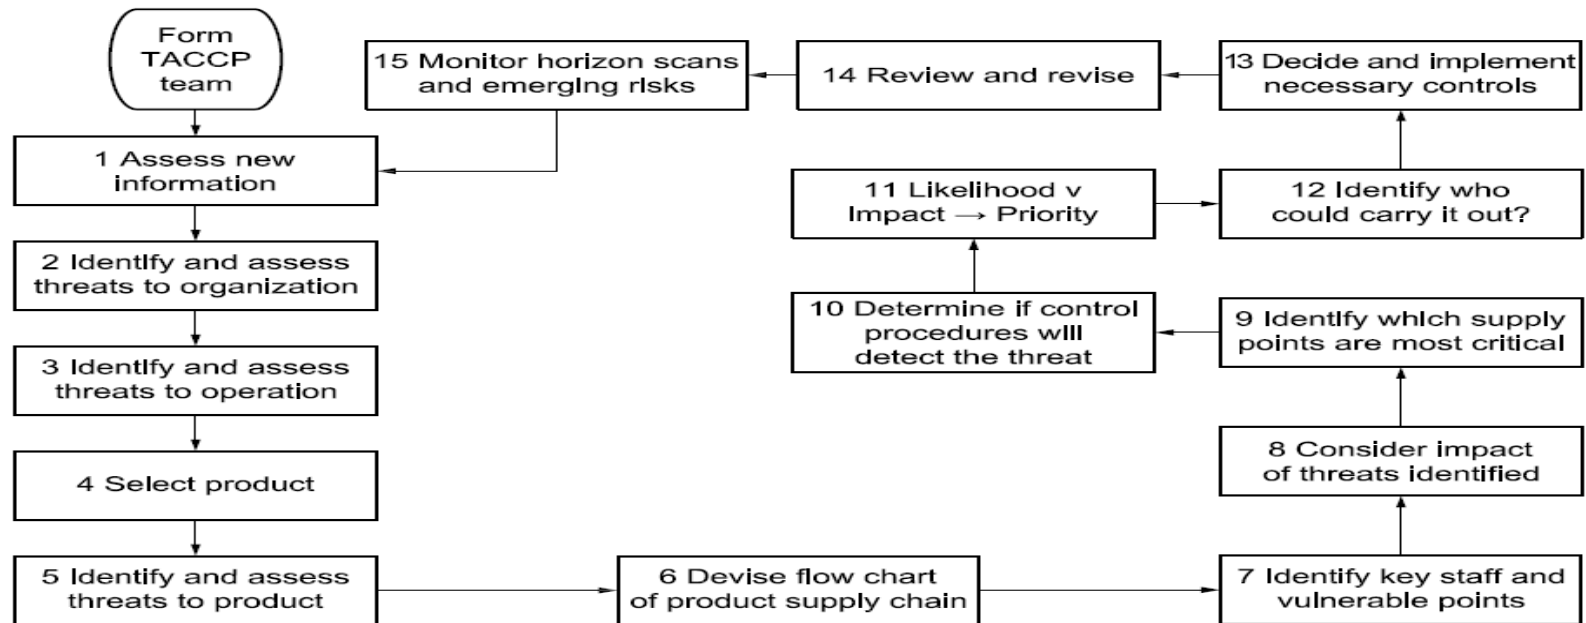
Form TACCP team

15 Monitor horizon scans and emerging risks

14 Review and revise

13 Decide and implement necessary controls

1 Assess new information

11 Likelihood v Impact → Priority

12 Identify who could carry it out?

2 Identify and assess threats to organization

10 Determine if control procedures will detect the threat

9 Identify which supply points are most critical

3 Identify and assess threats to operation

8 Consider impact of threats identified

4 Select product

5 Identify and assess threats to product

6 Devise flow chart of product supply chain

7 Identify key staff and vulnerable points